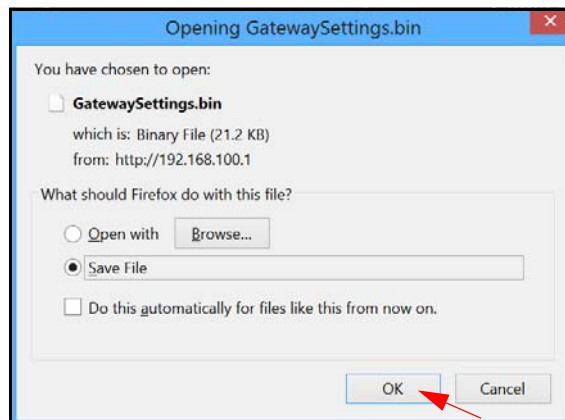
Opening GatewaySettings.bin

You have chosen to open:

GatewaySettings.bin

which is: Binary File (21.2 KB)
from: http://192.168.100.1

What should Firefox do with this file?

Open with Browse...

Save File

Do this automatically for files like this from now on.

OK Cancel